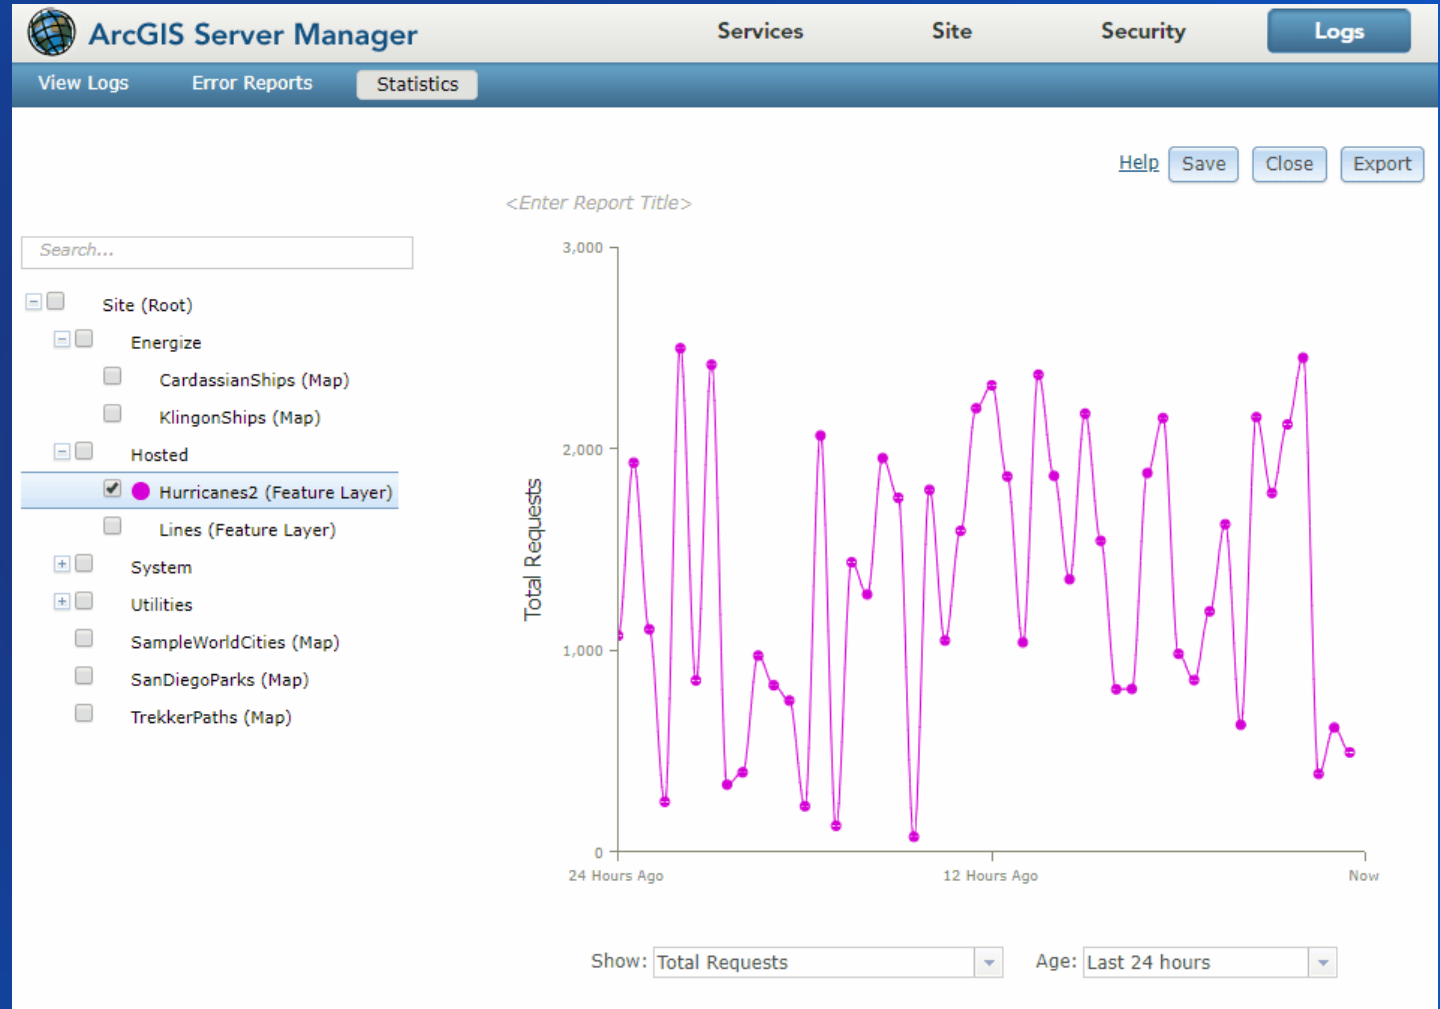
ArcGIS Server Manager

Services Site Security Logs

View Logs Error Reports Statistics

Help Save Close Export

<Enter Report Title>

Search...

Site (Root)
Energize
CardassianShips (Map)
KlingonShips (Map)
Hosted
Hurricanes2 (Feature Layer)
Lines (Feature Layer)
System
Utilities
SampleWorldCities (Map)
SanDiegoParks (Map)
TrekkerPaths (Map)

3,000
2,000
1,000
0
Total Requests
24 Hours Ago
12 Hours Ago
Now

Show: Total Requests
Age: Last 24 hours